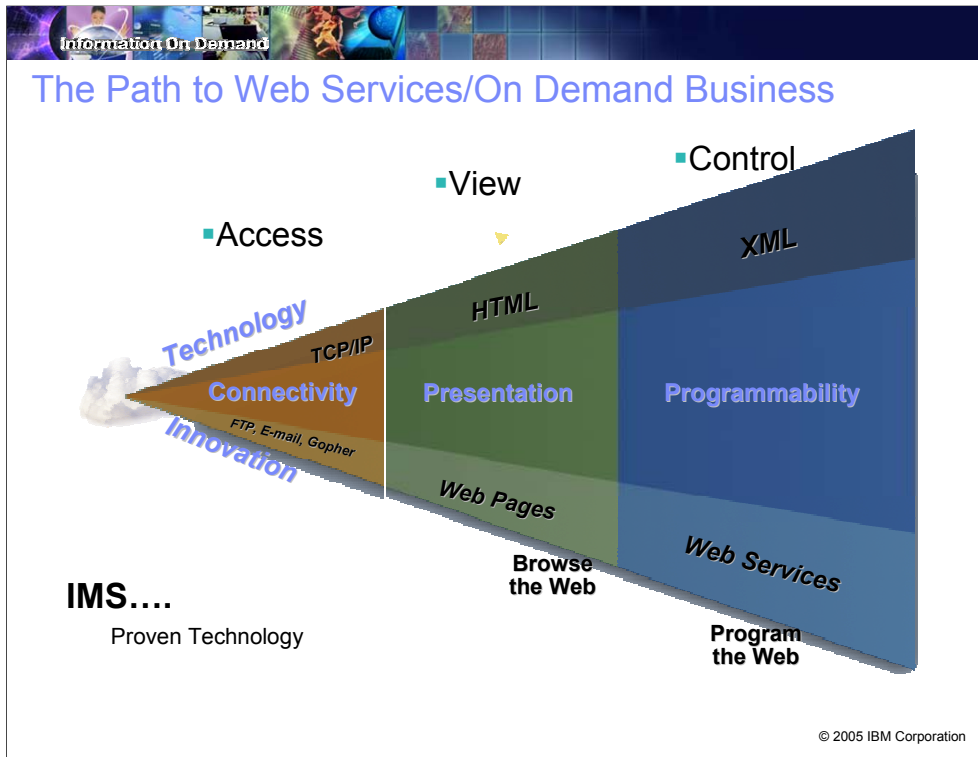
Information On Demand

The Path to Web Services/On Demand Business

Access

View

Control

Technology

TCP/IP

Connectivity

FTP, E-mail, Gopher

Innovation

HTML

Presentation

Web Pages

Browse the Web

XML

Programmability

Web Services

Program the Web

IMS….

Proven Technology

© 2005 IBM Corporation